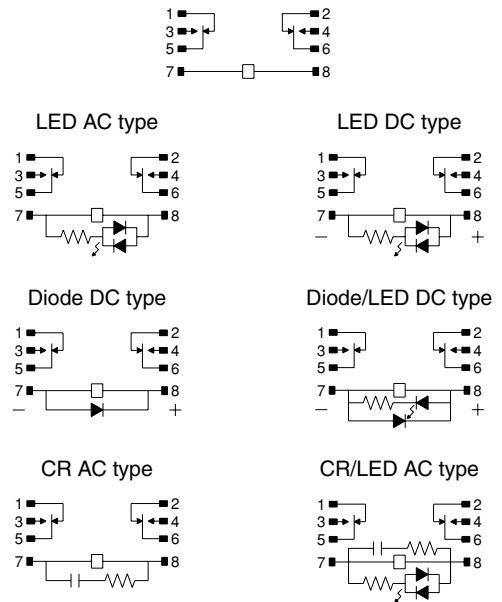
1
3
5
2
4
6
7
8

LED AC type

1
3
5
2
4
6
7
8

LED DC type

1
3
5
2
4
6
7
8
–
+

Diode DC type

1
3
5
2
4
6
7
8
–
+

Diode/LED DC type

1
3
5
2
4
6
7
8
–
+

CR AC type

1
3
5
2
4
6
7
8

CR/LED AC type

1
3
5
2
4
6
7
8